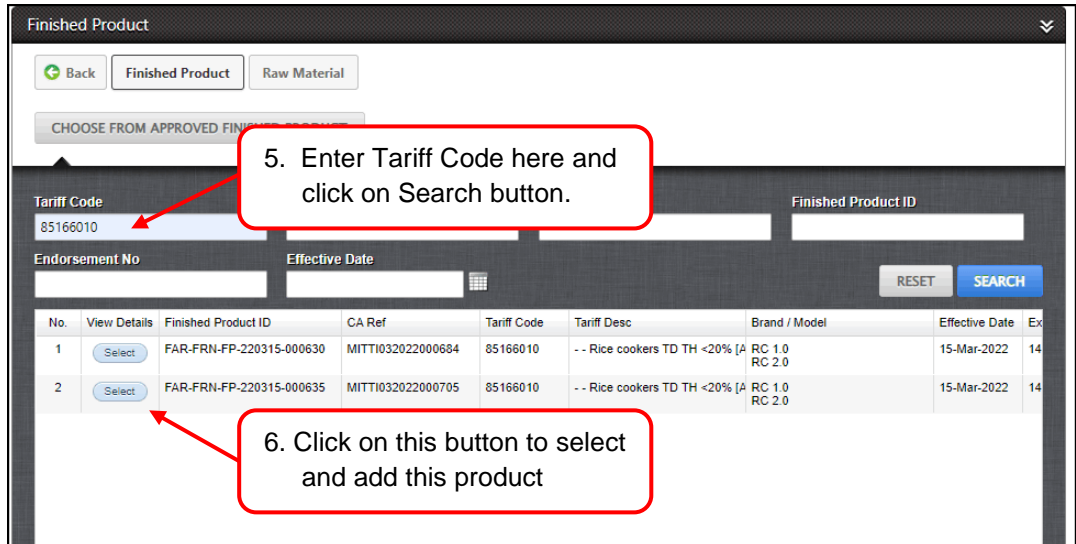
Finished Product

Back | Finished Product | Raw Material

CHOOSE FROM APPROVED FINI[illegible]

5. Enter Tariff Code here and click on Search button.

Tariff Code
85166010

Finished Product ID

Endorsement No

Effective Date

RESET | SEARCH

| No. | View Details | Finished Product ID | CA Ref | Tariff Code | Tariff Desc | Brand / Model | Effective Date | Ex |
|---|---|---|---|---|---|---|---|---|
| 1 | Select | FAR-FRN-FP-220315-000630 | MITTI032022000684 | 85166010 | - - Rice cookers TD TH <20% [A | RC 1.0 RC 2.0 | 15-Mar-2022 | 14 |
| 2 | Select | FAR-FRN-FP-220315-000635 | MITTI032022000705 | 85166010 | - - Rice cookers TD TH <20% [A | RC 1.0 RC 2.0 | 15-Mar-2022 | 14 |

6. Click on this button to select and add this product